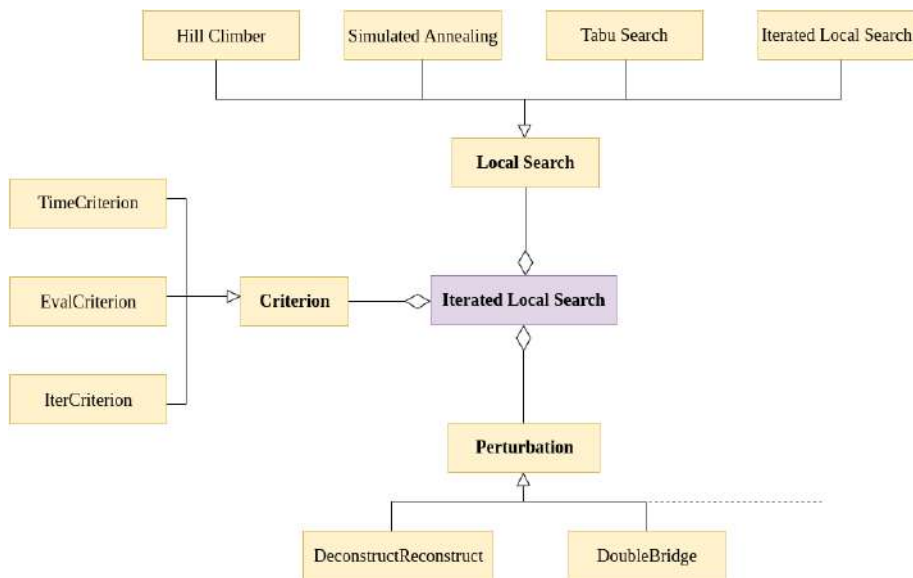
Hill Climber

Simulated Annealing

Tabu Search

Iterated Local Search

Local Search

TimeCriterion

EvalCriterion

IterCriterion

Criterion

Iterated Local Search

Perturbation

DeconstructReconstruct

DoubleBridge